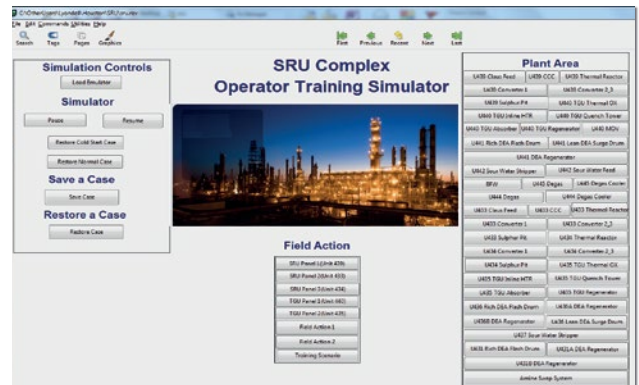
C:\Users\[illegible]\SRU.sim.xml
File Edit Commands Utilities Help
Search Tags Pages Graphics
First Previous Recent Next Last

Simulation Controls
Load Simulator
Simulator
Pause
Resume
Restore Cold Start Case
Restore Normal Case
Save a Case
Save Case
Restore a Case
Restore Case

SRU Complex
Operator Training Simulator

Field Action
SRU Panel 1(Unit 439)
SRU Panel 2(Unit 433)
SRU Panel 3(Unit 434)
TGU Panel 1(Unit 440)
TGU Panel 2(Unit 435)
Field Action 1
Field Action 2
Training Scenario

Plant Area
U439 Claus Feed
U439 CCC
U439 Thermal Reactor
U439 Converter 1
U439 Converter 2_3
U439 Sulphur Pit
U440 TGU Thermal Ox
U440 TGU Inline HTR
U440 TGU Quench Tower
U440 TGU Absorber
U440 TGU Regenerator
U440 MDV
U441 Rich DEA Flash Drum
U441 Lean DEA Surge Drum
U441 DEA Regenerator
U442 Sour Water Stripper
U442 Sour Water Feed
BFW
U445 Degas
U445 Degas Cooler
U444 Degas
U444 Degas Cooler
U433 Claus Feed
U433 CCC
U433 Thermal Reactor
U433 Converter 1
U433 Converter 2_3
U433 Sulphur Pit
U434 Thermal Reactor
U434 Converter 1
U434 Converter 2_3
U434 Sulphur Pit
U435 TGU Thermal Ox
U435 TGU Inline HTR
U435 TGU Quench Tower
U435 TGU Absorber
U435 TGU Regenerator
U436 Rich DEA Flash Drum
U436A DEA Regenerator
U436B DEA Regenerator
U436 Lean DEA Surge Drum
U437 Sour Water Stripper
U421 Rich DEA Flash Drum
U421A DEA Regenerator
U421B DEA Regenerator
Amine Sump System